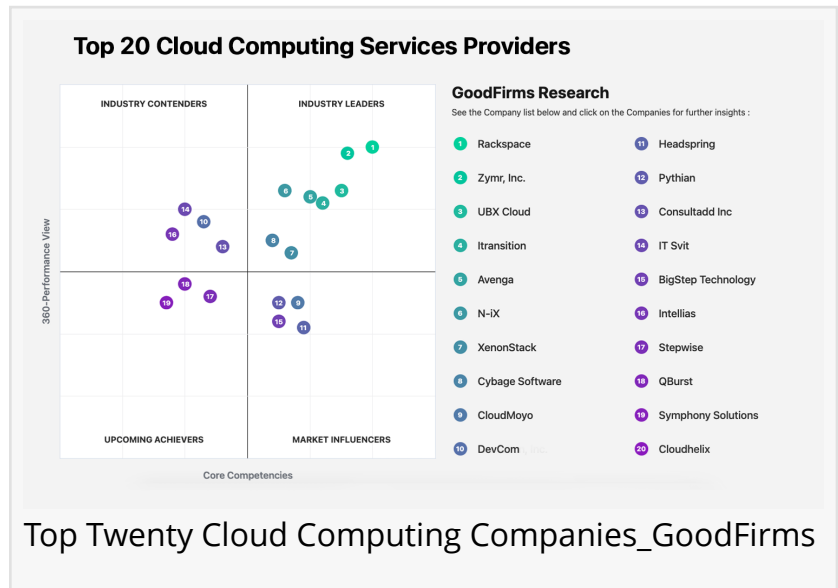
Top 20 Cloud Computing Services Providers

INDUSTRY CONTENDERS
INDUSTRY LEADERS
UPCOMING ACHIEVERS
MARKET INFLUENCERS
360-Performance View
Core Competencies

1 2 3 4 5 6 7 8 9 10 11 12 13 14 15 16 17 18 19

GoodFirms Research
See the Company list below and click on the Companies for further insights :

1 Rackspace
2 Zymr, Inc.
3 UBX Cloud
4 Itransition
5 Avenga
6 N-iX
7 XenonStack
8 Cybage Software
9 CloudMoyo
10 DevCom

11 Headspring
12 Pythian
13 Consultadd Inc
14 IT Svit
15 BigStep Technology
16 Intellias
17 Stepwise
18 QBurst
19 Symphony Solutions
20 Cloudhelix

Top Twenty Cloud Computing Companies_GoodFirms